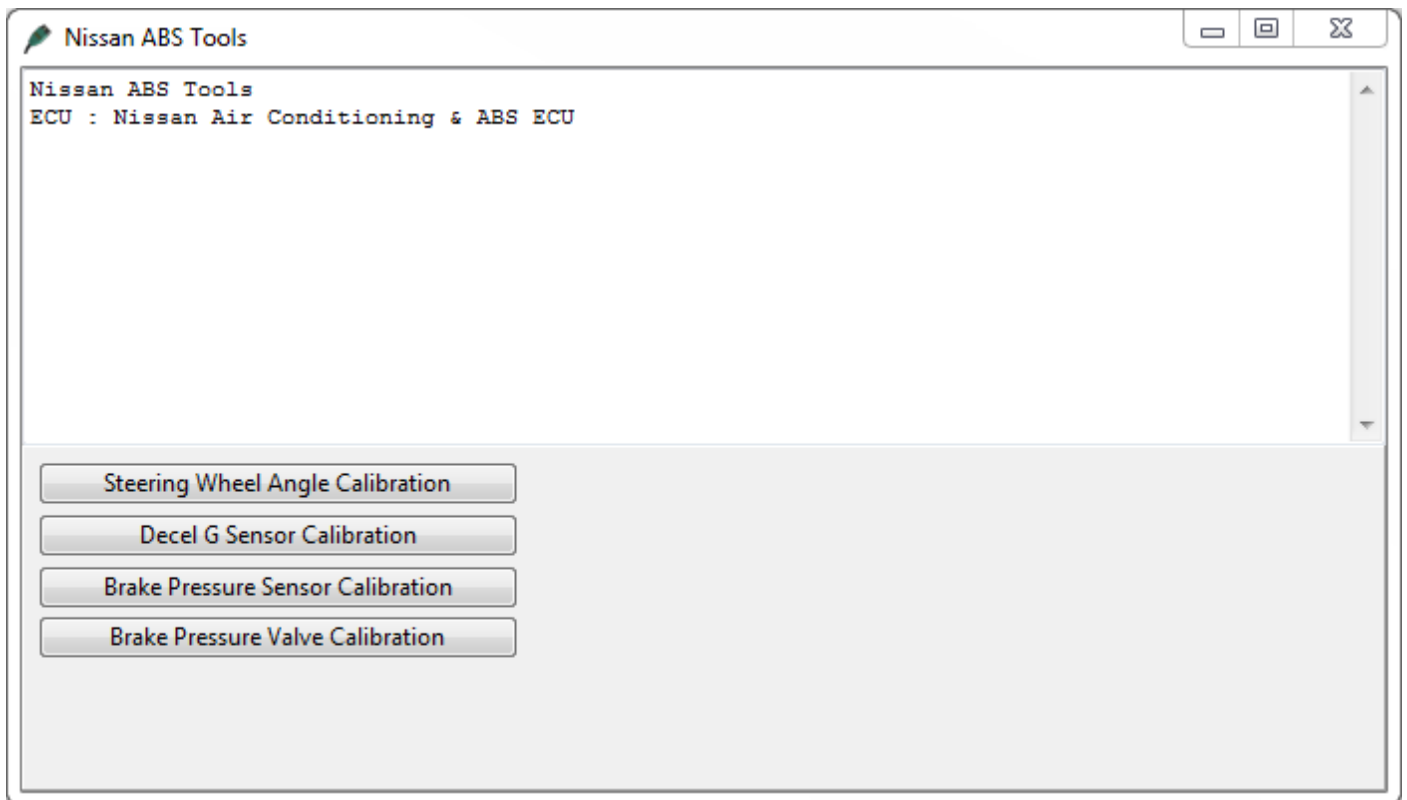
Nissan ABS Tools

Nissan ABS Tools
ECU : Nissan Air Conditioning & ABS ECU

Steering Wheel Angle Calibration

Decel G Sensor Calibration

Brake Pressure Sensor Calibration

Brake Pressure Valve Calibration